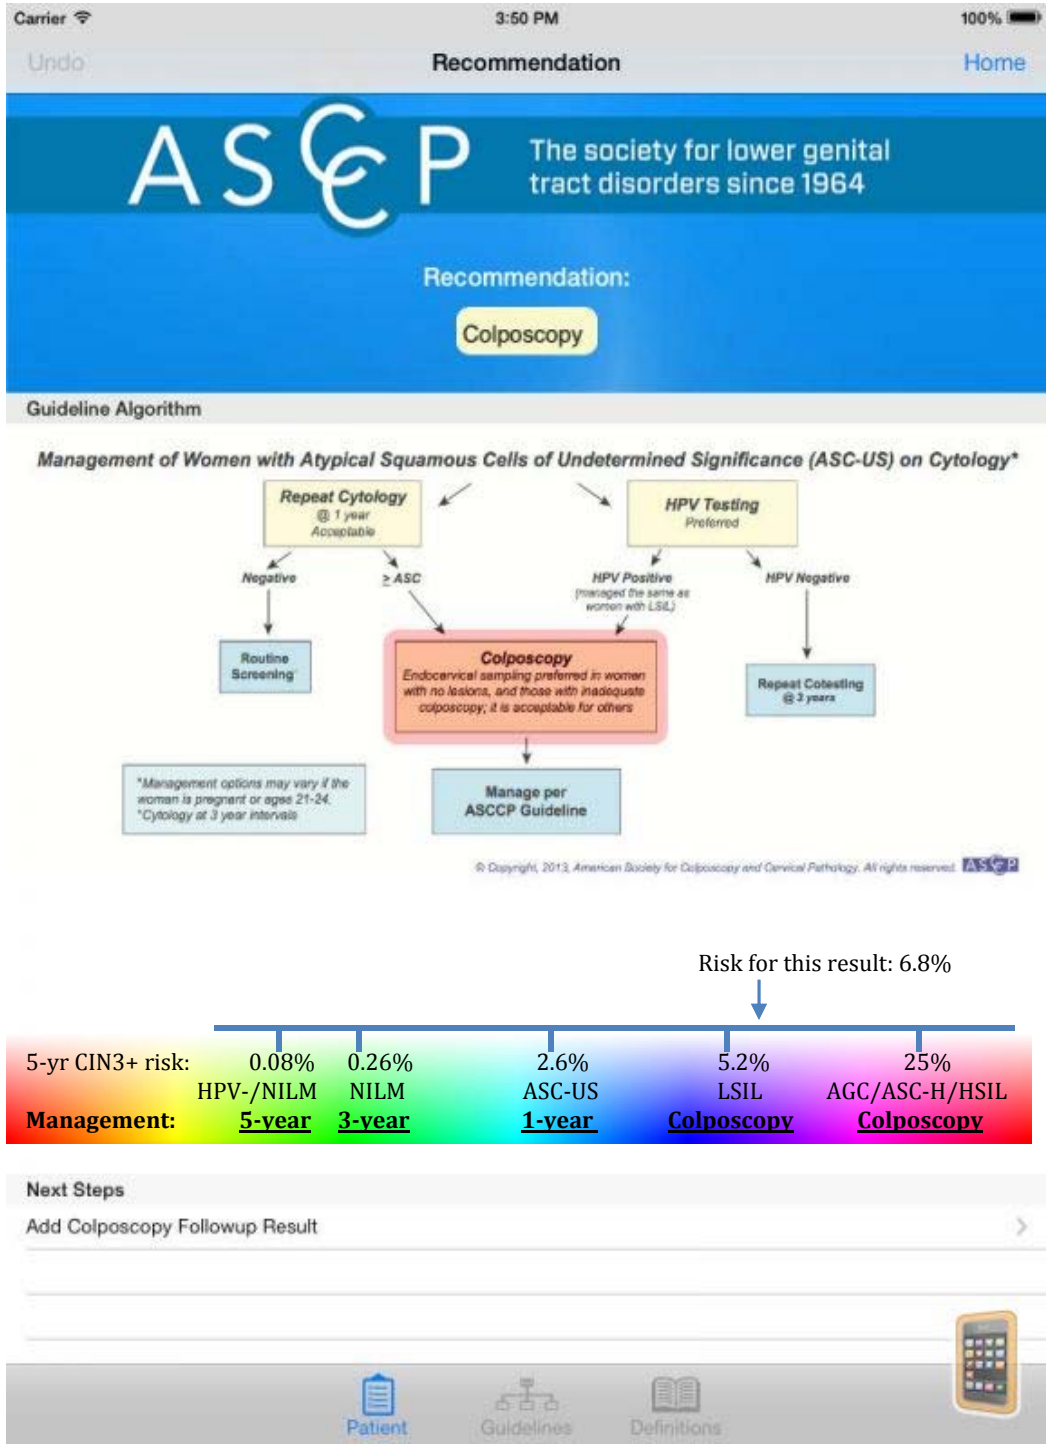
Carrier 3:50 PM 100%

Undo Recommendation Home

ASCCP The society for lower genital tract disorders since 1964

Recommendation:

Colposcopy

Guideline Algorithm

Management of Women with Atypical Squamous Cells of Undetermined Significance (ASC-US) on Cytology*

Repeat Cytology @ 1 year Acceptable

HPV Testing Preferred

Negative

≥ ASC

HPV Positive (managed the same as women with LSIL)

HPV Negative

Routine Screening

Colposcopy Endocervical sampling preferred in women with no lesions, and those with inadequate colposcopy; it is acceptable for others

Repeat Cotesting @ 3 years

*Management options may vary if the woman is pregnant or ages 21-24. *Cytology at 3 year intervals

Manage per ASCCP Guideline

© Copyright, 2013, American Society for Colposcopy and Cervical Pathology. All rights reserved. ASCCP

Risk for this result: 6.8%

| 5-yr CIN3+ risk: | 0.08% | 0.26% | 2.6% | 5.2% | 25% |
|---|---|---|---|---|---|
| | HPV-/NILM | NILM | ASC-US | LSIL | AGC/ASC-H/HSIL |
| Management: | 5-year | 3-year | 1-year | Colposcopy | Colposcopy |

Next Steps

Add Colposcopy Followup Result

Patient Guidelines Definitions